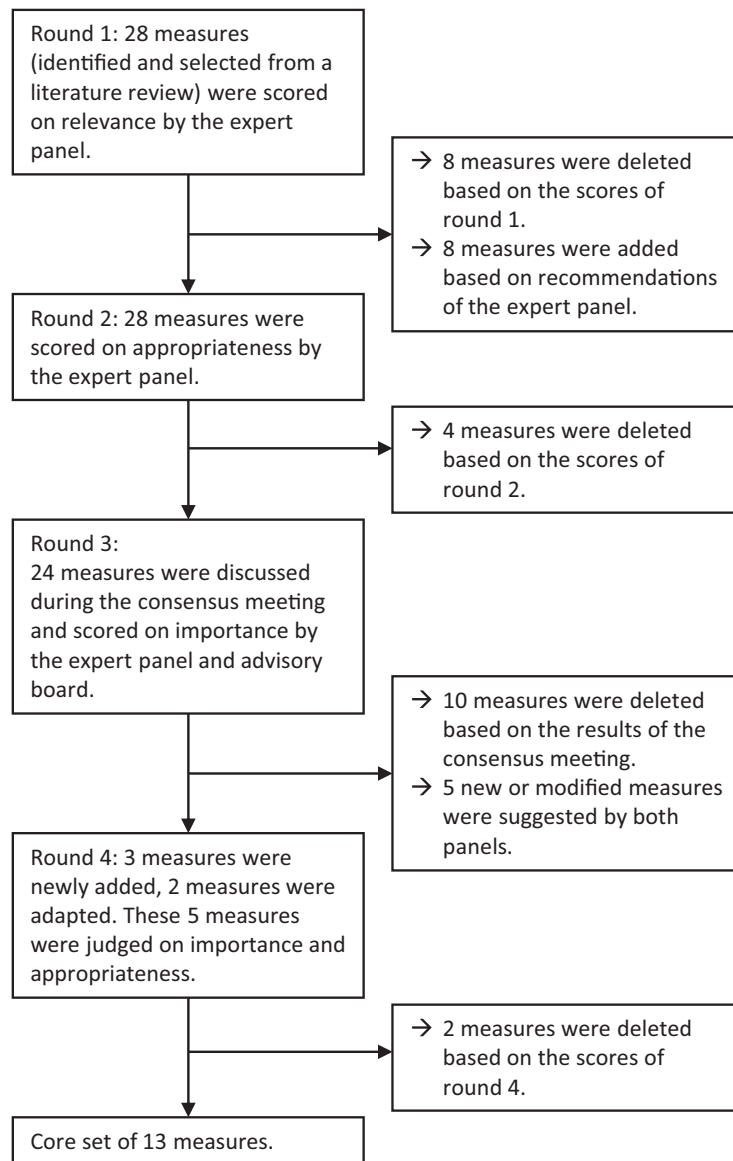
Round 1: 28 measures (identified and selected from a literature review) were scored on relevance by the expert panel.

→ 8 measures were deleted based on the scores of round 1.
→ 8 measures were added based on recommendations of the expert panel.

Round 2: 28 measures were scored on appropriateness by the expert panel.

→ 4 measures were deleted based on the scores of round 2.

Round 3:
24 measures were discussed during the consensus meeting and scored on importance by the expert panel and advisory board.

→ 10 measures were deleted based on the results of the consensus meeting.
→ 5 new or modified measures were suggested by both panels.

Round 4: 3 measures were newly added, 2 measures were adapted. These 5 measures were judged on importance and appropriateness.

→ 2 measures were deleted based on the scores of round 4.

Core set of 13 measures.